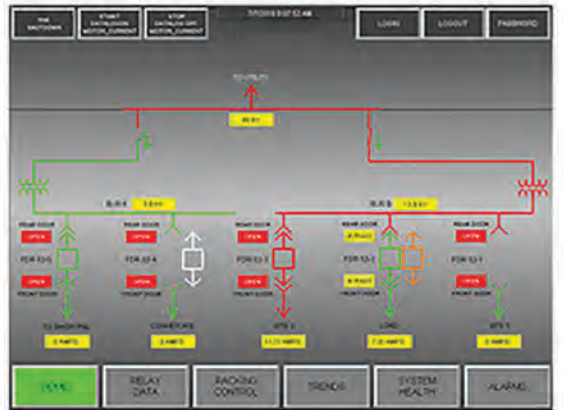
PM SHUTDOWN

START DATALOGGING MOTOR_CURRENT

STOP DATALOG OFF MOTOR_CURRENT

7/7/2016 9:07:52 AM

LOGIN

LOGOUT

PASSWORD

TO UTILITY

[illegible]

BUS B

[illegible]

BUS A

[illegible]

REAR DOOR

OPEN

FDR 52-5

OPEN

FRONT DOOR

CLEAN BOILING

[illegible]

REAR DOOR

OPEN

FDR 52-4

OPEN

FRONT DOOR

CONVEYORS

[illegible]

REAR DOOR

OPEN

FDR 52-3

OPEN

FRONT DOOR

SITE 2

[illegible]

REAR DOOR

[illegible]

FDR 52-2

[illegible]

FRONT DOOR

LOAD

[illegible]

REAR DOOR

OPEN

FDR 52-1

OPEN

FRONT DOOR

SITE 1

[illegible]

HOME

RELAY DATA

RACKING CONTROL

TRENDS

SYSTEM HEALTH

ALARMS